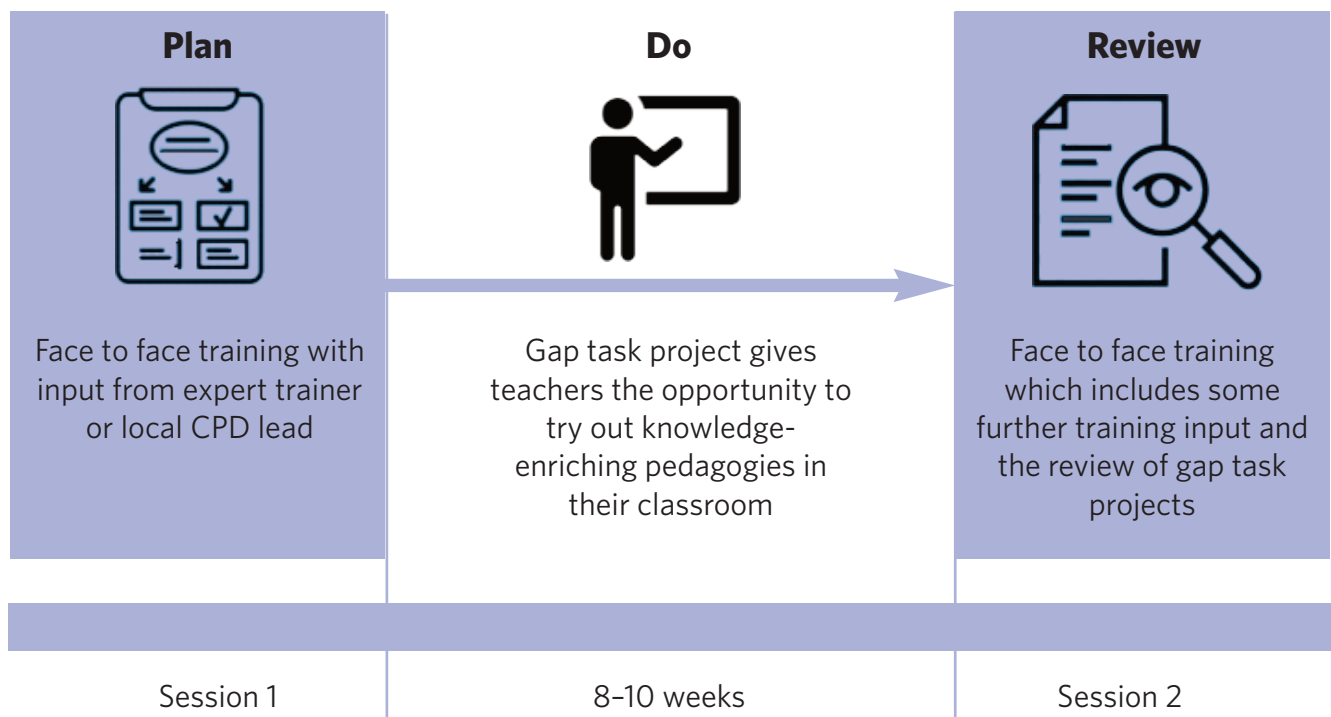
Plan

Face to face training with input from expert trainer or local CPD lead

Do

Gap task project gives teachers the opportunity to try out knowledge-enriching pedagogies in their classroom

Review

Face to face training which includes some further training input and the review of gap task projects

Session 1

8–10 weeks

Session 2